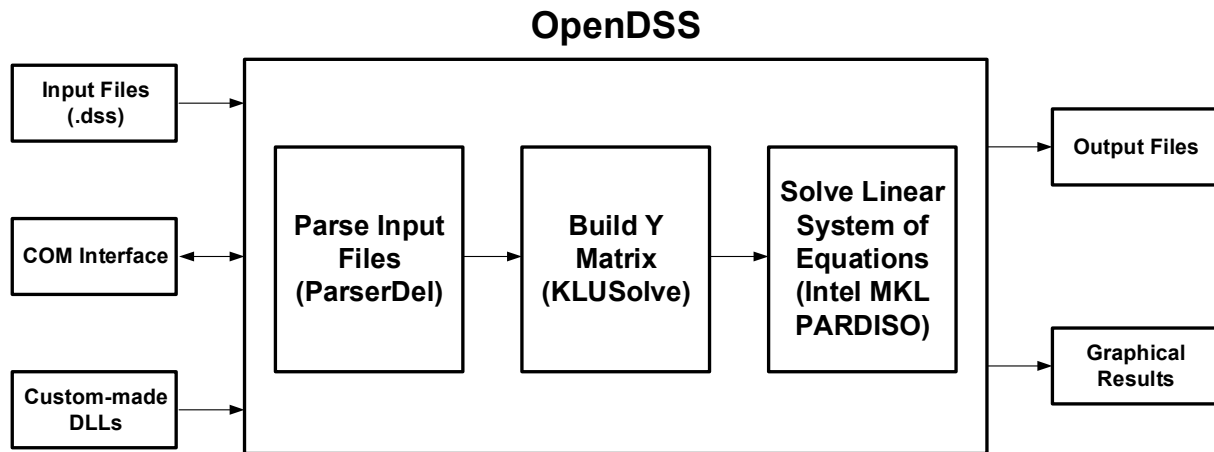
OpenDSS

Input Files (.dss)

COM Interface

Custom-made DLLs

Parse Input Files (ParserDel)

Build Y Matrix (KLUSolve)

Solve Linear System of Equations (Intel MKL PARDISO)

Output Files

Graphical Results